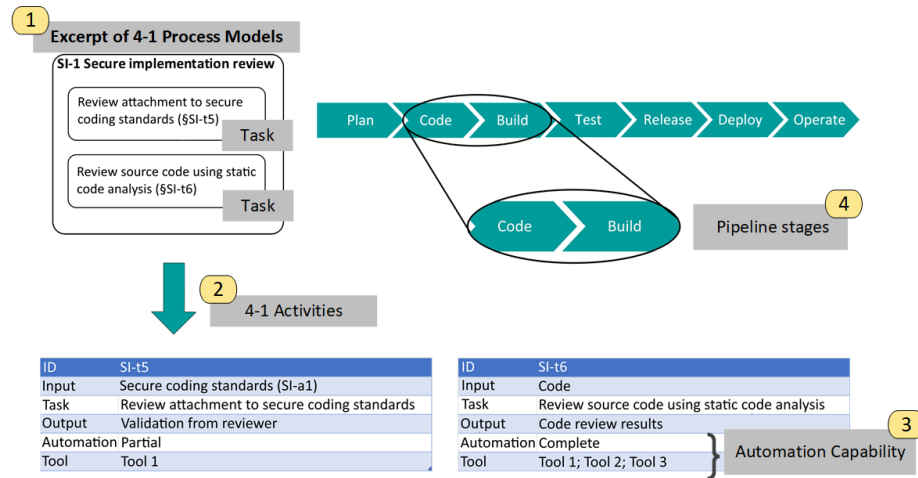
1

Excerpt of 4-1 Process Models

SI-1 Secure implementation review

Review attachment to secure coding standards (§SI-t5)

Task

Review source code using static code analysis (§SI-t6)

Task

Plan | Code | Build | Test | Release | Deploy | Operate

Code | Build

4

Pipeline stages

2

4-1 Activities

| ID | SI-t5 |
|---|---|
| Input | Secure coding standards (SI-a1) |
| Task | Review attachment to secure coding standards |
| Output | Validation from reviewer |
| Automation | Partial |
| Tool | Tool 1 |

| ID | SI-t6 |
|---|---|
| Input | Code |
| Task | Review source code using static code analysis |
| Output | Code review results |
| Automation | Complete |
| Tool | Tool 1; Tool 2; Tool 3 |

3

Automation Capability